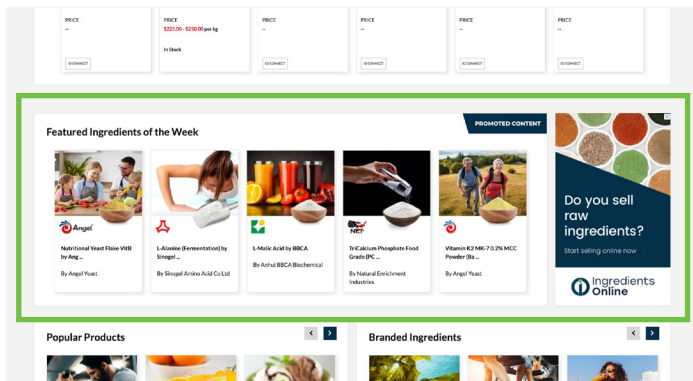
PRICE
--

PRICE
$225.00 - $250.00 per kg
In Stock

PRICE
--

PRICE
--

PRICE
--

PRICE
--

IO CONNECT

IO CONNECT

IO CONNECT

IO CONNECT

IO CONNECT

Featured Ingredients of the Week

PROMOTED CONTENT

Angel
Nutritional Yeast Flake VitB by Ang...
By Angel Yeast

L-Alanine (Fermentation) by Sinogel ...
By Sinogel Amino Acid Co Ltd

L-Malic Acid by BBCA
By Anhui BBCA Biochemical

NEI
TriCalcium Phosphate Food Grade (PC ...
By Natural Enrichment Industries

Vitamin K2 MK-7 0.2% MCC Powder (Ba...
By Angel Yeast

Do you sell raw ingredients?
Start selling online now
Ingredients Online

Popular Products

Branded Ingredients